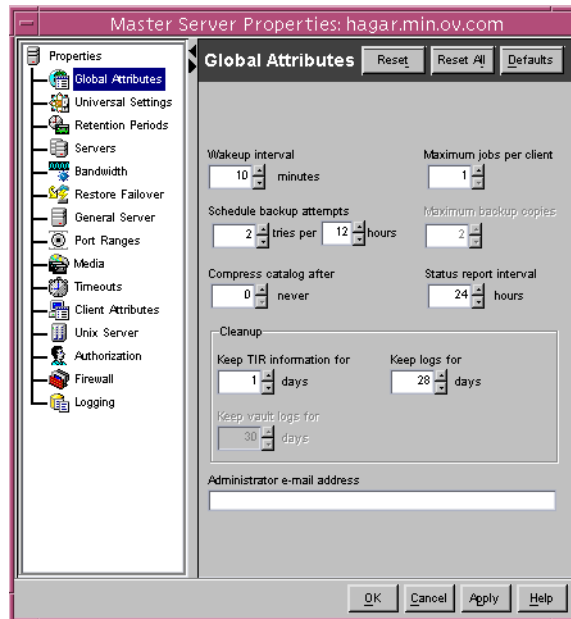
Master Server Properties: hagar.min.ov.com

Properties
Global Attributes
Universal Settings
Retention Periods
Servers
Bandwidth
Restore Failover
General Server
Port Ranges
Media
Timeouts
Client Attributes
Unix Server
Authorization
Firewall
Logging

Global Attributes
Reset
Reset All
Defaults

Wakeup interval
10 minutes

Maximum jobs per client
1

Schedule backup attempts
2 tries per 12 hours

Maximum backup copies
2

Compress catalog after
0 never

Status report interval
24 hours

Cleanup
Keep TIR information for
1 days
Keep logs for
28 days
Keep vault logs for
30 days

Administrator e-mail address

OK
Cancel
Apply
Help